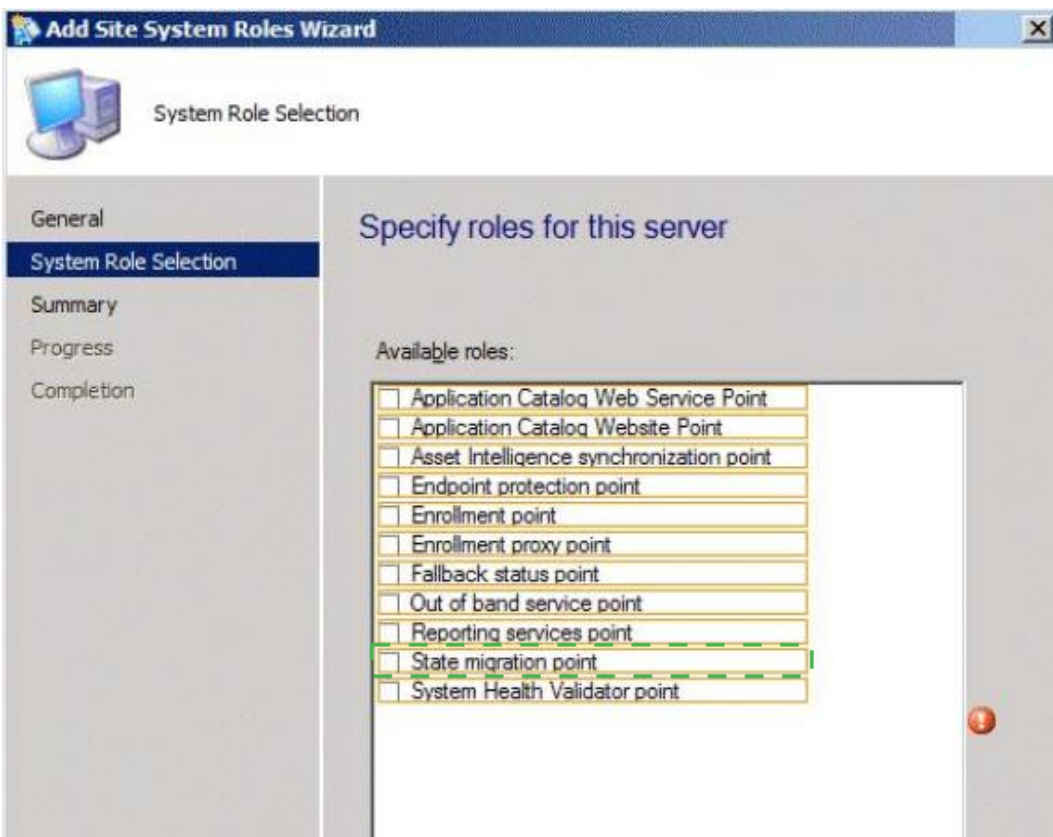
Add Site System Roles Wizard

System Role Selection

General
System Role Selection
Summary
Progress
Completion

Specify roles for this server

Available roles:

Application Catalog Web Service Point
Application Catalog Website Point
Asset Intelligence synchronization point
Endpoint protection point
Enrollment point
Enrollment proxy point
Fallback status point
Out of band service point
Reporting services point
State migration point
System Health Validator point